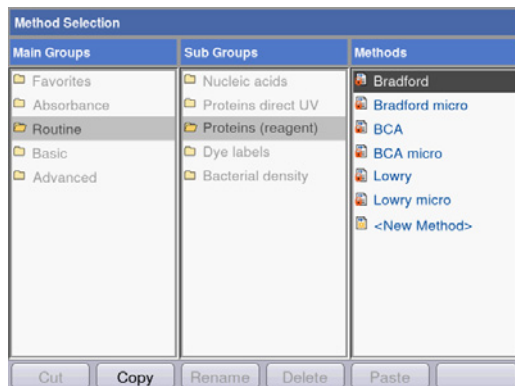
Method Selection

Main Groups
Favorites
Absorbance
Routine
Basic
Advanced

Sub Groups
Nucleic acids
Proteins direct UV
Proteins (reagent)
Dye labels
Bacterial density

Methods
Bradford
Bradford micro
BCA
BCA micro
Lowry
Lowry micro
<New Method>

Cut
Copy
Rename
Delete
Paste